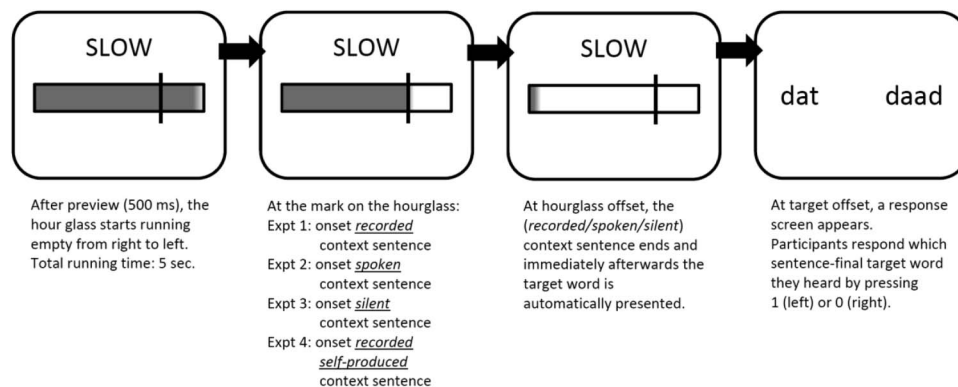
SLOW

SLOW

SLOW

dat daad

After preview (500 ms), the hour glass starts running empty from right to left. Total running time: 5 sec.

At the mark on the hourglass:
Expt 1: onset *recorded* context sentence
Expt 2: onset *spoken* context sentence
Expt 3: onset *silent* context sentence
Expt 4: onset *recorded self-produced* context sentence

At hourglass offset, the (*recorded/spoken/silent*) context sentence ends and immediately afterwards the target word is automatically presented.

At target offset, a response screen appears. Participants respond which sentence-final target word they heard by pressing 1 (left) or 0 (right).